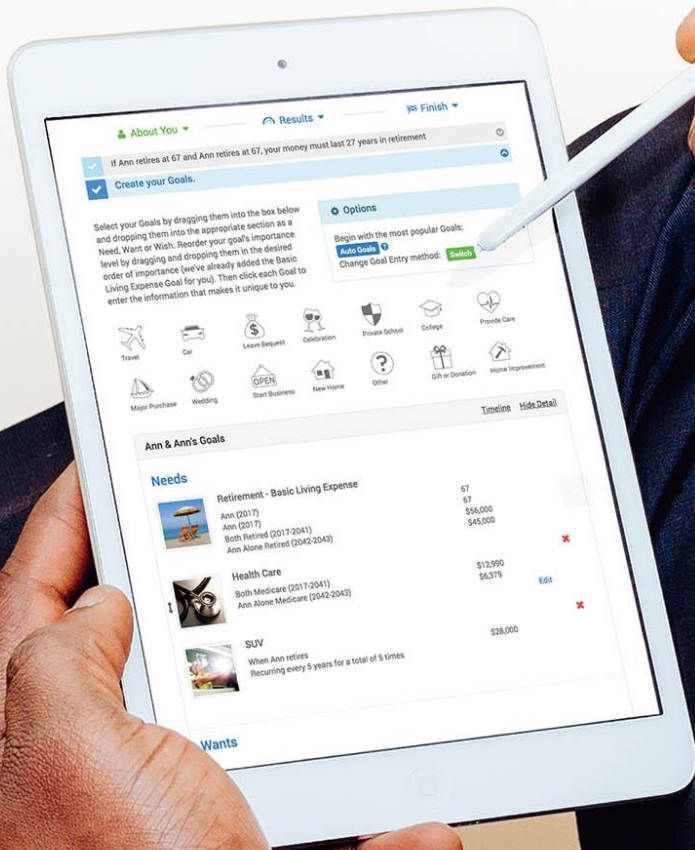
About You ▾ Results ▾ Finish ▾

If Ann retires at 67 and Ann retires at 67, your money must last 27 years in retirement

Create your Goals.

Select your Goals by dragging them into the box below and dropping them into the appropriate section as a Need, Want or Wish. Reorder your goal's importance level by dragging and dropping them in the desired order of importance (we've already added the Basic Living Expense Goal for you). Then click each Goal to enter the information that makes it unique to you.

Options

Begin with the most popular Goals:
Auto Goals ?
Change Goal Entry method: Switch

Travel Car Leave Bequest Celebration Private School College Provide Care

Major Purchase Wedding OPEN Start Business New Home Other Gift or Donation Home Improvement

Timeline Hide Detail

Ann & Ann's Goals

Needs

Retirement - Basic Living Expense
Ann (2017) 67
Ann (2017) 67
Both Retired (2017-2041) $56,000
Ann Alone Retired (2042-2043) $45,000

Health Care
Both Medicare (2017-2041) $12,990
Ann Alone Medicare (2042-2043) $6,379 Edit

SUV $28,000
When Ann retires
Recurring every 5 years for a total of 5 times

Wants